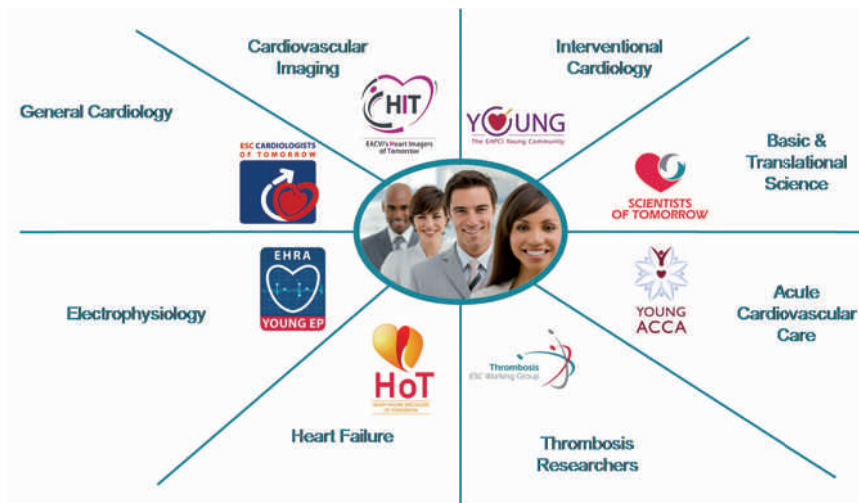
Cardiovascular Imaging

HIT
EACVI's Heart Imagers of Tomorrow

Interventional Cardiology

YOUNG
The EAPCI Young Community

General Cardiology

ESC CARDIOLOGISTS OF TOMORROW

Basic & Translational Science

SCIENTISTS OF TOMORROW

EHRA
YOUNG EP

Electrophysiology

YOUNG ACCA

Acute Cardiovascular Care

HoT
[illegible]

Thrombosis
ESC Working Group

Heart Failure

Thrombosis Researchers